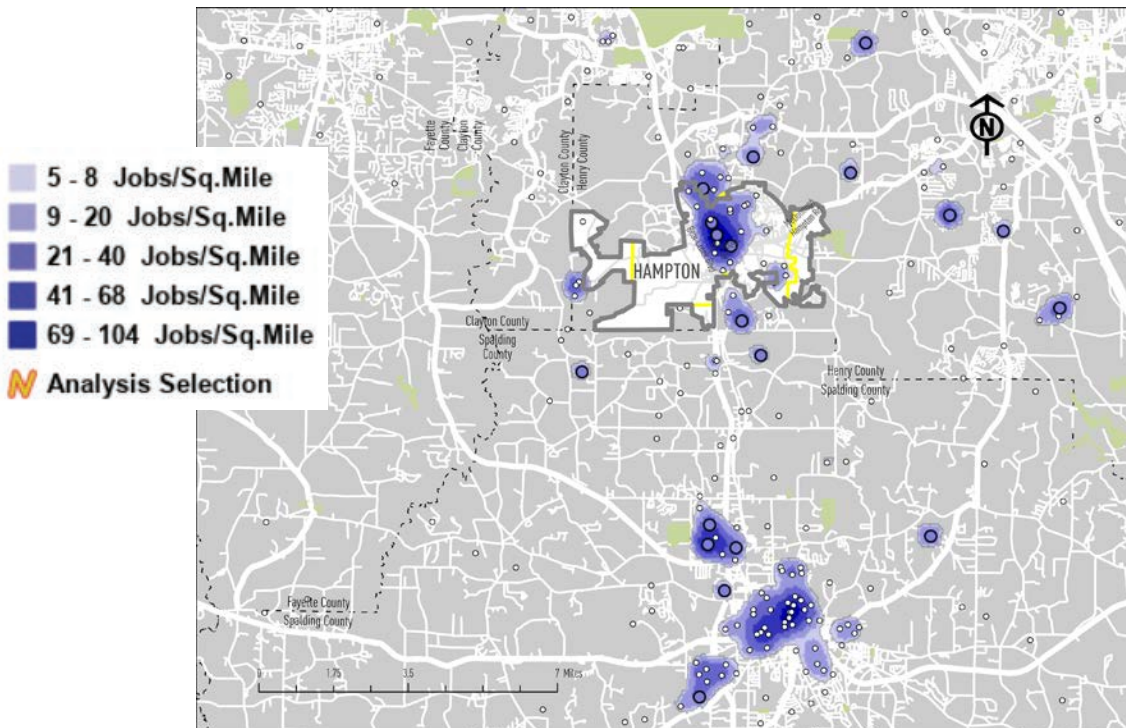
5 - 8 Jobs/Sq.Mile
9 - 20 Jobs/Sq.Mile
21 - 40 Jobs/Sq.Mile
41 - 68 Jobs/Sq.Mile
69 - 104 Jobs/Sq.Mile
Analysis Selection

N

Fayette County
Clayton County

Clayton County
Henry County

HAMPTON

Clayton County
Spalding County

Henry County
Spalding County

Fayette County
Spalding County

0 1.75 3.5 7 Miles